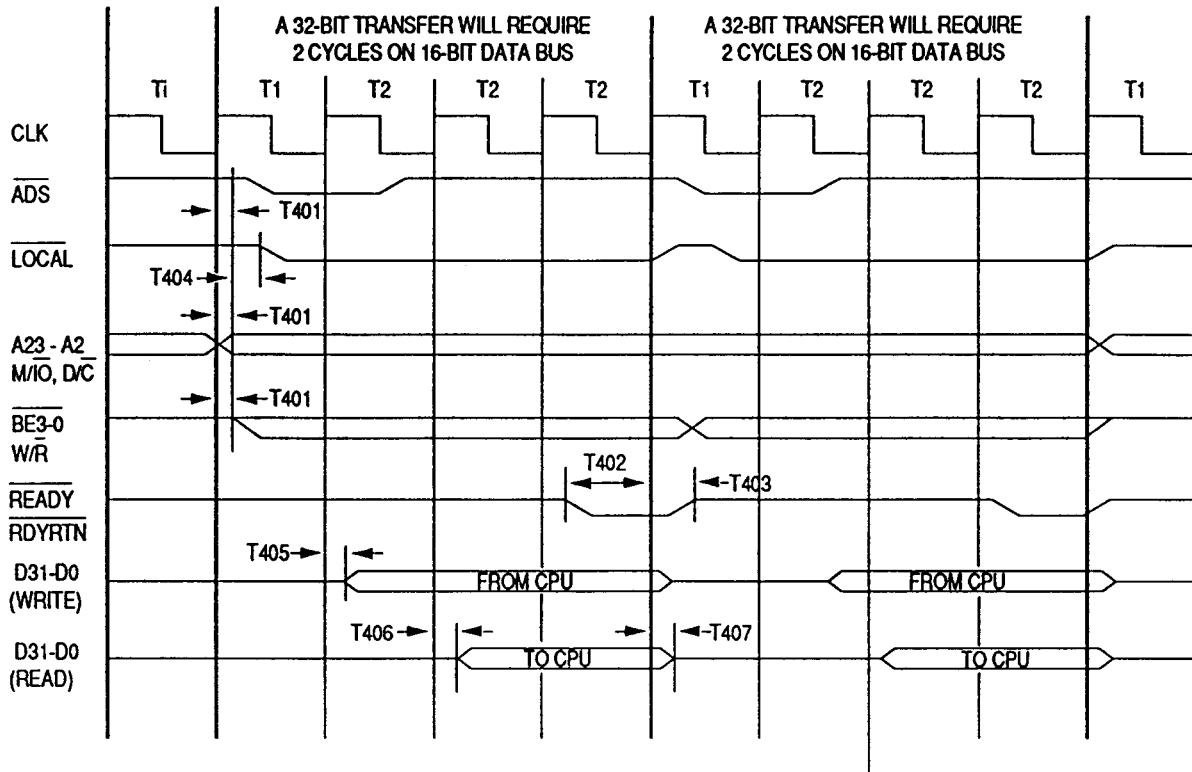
A 32-BIT TRANSFER WILL REQUIRE 2 CYCLES ON 16-BIT DATA BUS

A 32-BIT TRANSFER WILL REQUIRE 2 CYCLES ON 16-BIT DATA BUS

Ti T1 T2 T2 T2 T1 T2 T2 T2 T1

CLK

$\overline{ADS}$

T401

$\overline{LOCAL}$

T404

T401

A23 - A2
M/$\overline{IO}$, D/$\overline{C}$

T401

$\overline{BE3-0}$
W/$\overline{R}$

T402

T403

$\overline{READY}$
$\overline{RDYRTN}$

T405

D31-D0
(WRITE)

FROM CPU

FROM CPU

T406

T407

D31-D0
(READ)

TO CPU

TO CPU